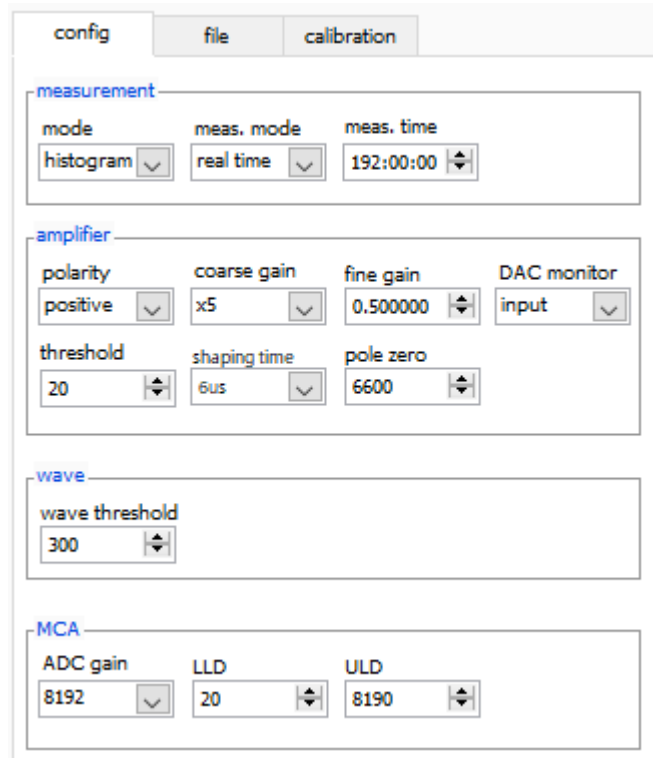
config file calibration

measurement

mode
histogram

meas. mode
real time

meas. time
192:00:00

amplifier

polarity
positive

coarse gain
x5

fine gain
0.500000

DAC monitor
input

threshold
20

shaping time
6us

pole zero
6600

wave

wave threshold
300

MCA

ADC gain
8192

LLD
20

ULD
8190